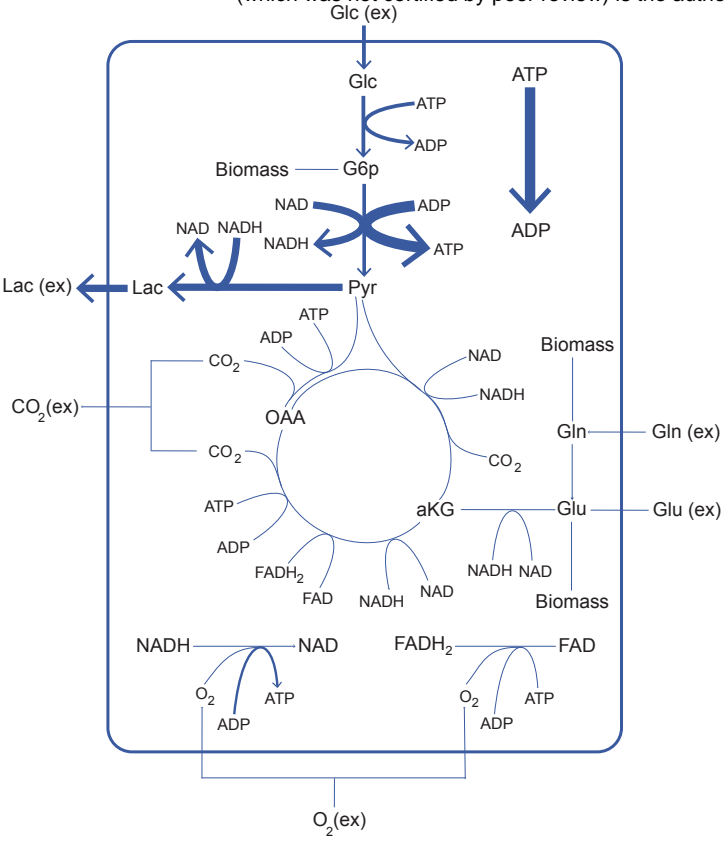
(which was not certified by peer review) is the autho

Glc (ex)

Glc

ATP

ADP

ATP

ADP

Biomass G6p

NAD

NADH

ADP

ATP

NAD NADH

Lac (ex) Lac Pyr

ATP

ADP

NAD

NADH

$CO_2$

Biomass

$CO_2$(ex)

OAA

Gln Gln (ex)

$CO_2$

$CO_2$

ATP

aKG

Glu Glu (ex)

ADP

$FADH_2$

FAD

NADH

NAD

NADH NAD

Biomass

NADH NAD

$O_2$

ATP

ADP

$FADH_2$ FAD

$O_2$

ATP

ADP

$O_2$(ex)